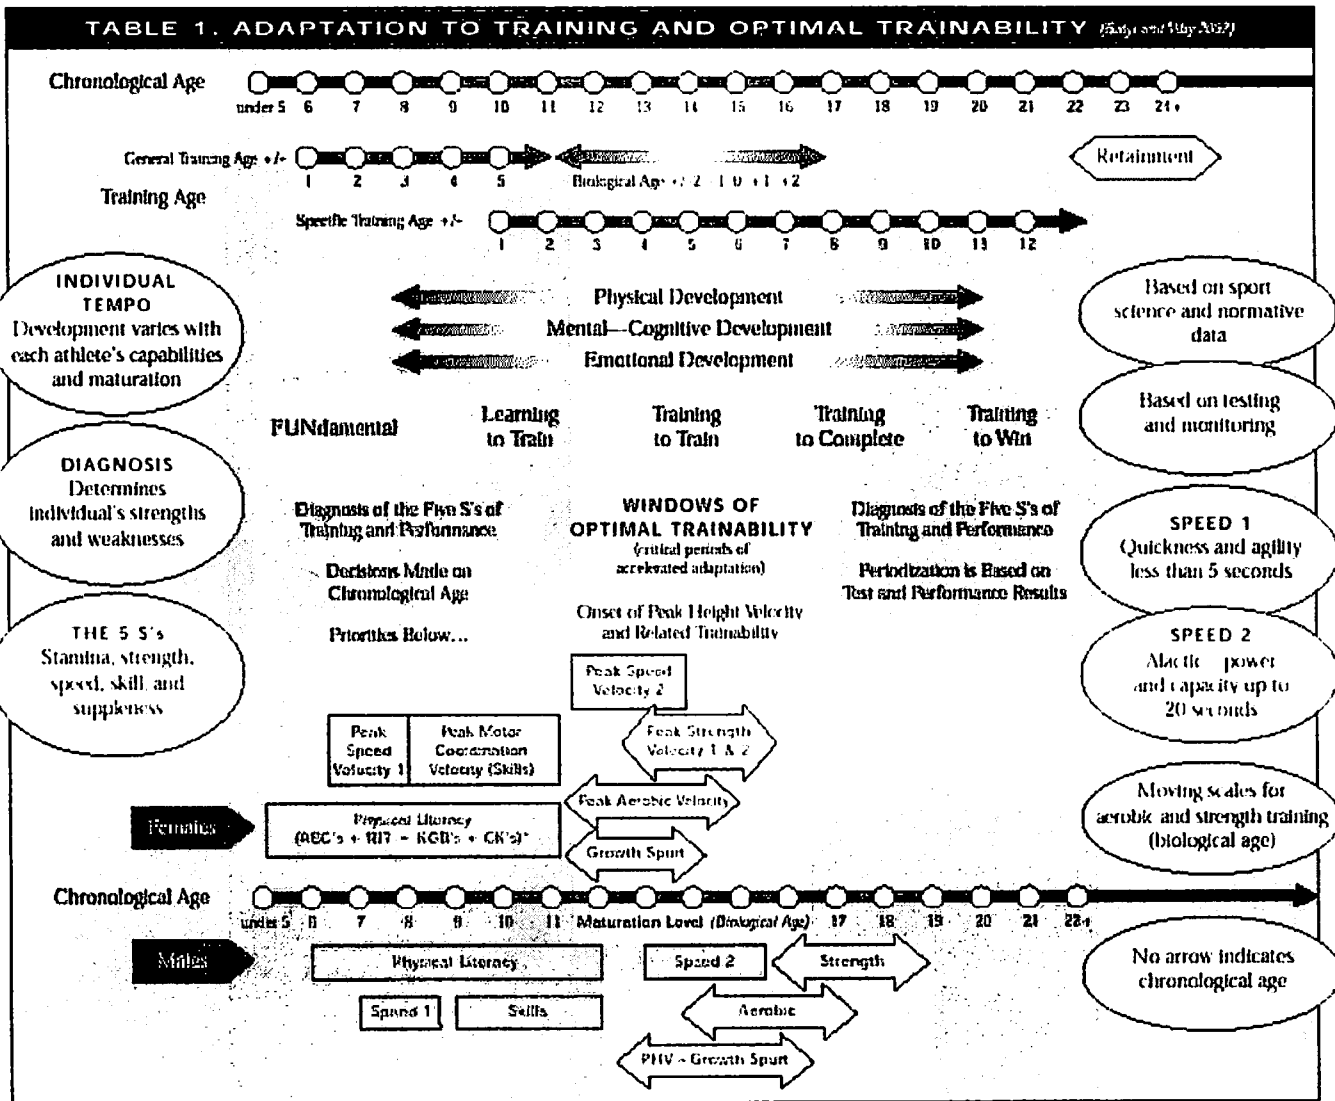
TABLE 1. ADAPTATION TO TRAINING AND OPTIMAL TRAINABILITY (Balyi and Way 2002)

Chronological Age
under 5 6 7 8 9 10 11 12 13 14 15 16 17 18 19 20 21 22 23 24+

General Training Age +/- 1 2 3 4 5
Biological Age +/- 2 -1 0 +1 +2
Retainment

Training Age
Specific Training Age +/- 1 2 3 4 5 6 7 8 9 10 11 12

INDIVIDUAL TEMPO
Development varies with each athlete's capabilities and maturation

Physical Development
Mental—Cognitive Development
Emotional Development

Based on sport science and normative data

Based on testing and monitoring

FUNdamental
Learning to Train
Training to Train
Training to Complete
Training to Win

DIAGNOSIS
Determines individual's strengths and weaknesses

Diagnosis of the Five S's of Training and Performance

Decisions Made on Chronological Age

Priorities Below...

WINDOWS OF OPTIMAL TRAINABILITY
(critical periods of accelerated adaptation)

Onset of Peak Height Velocity and Related Trainability

Diagnosis of the Five S's of Training and Performance

Periodization is Based on Test and Performance Results

SPEED 1
Quickness and agility less than 5 seconds

THE 5 S's
Stamina, strength, speed, skill, and suppleness

SPEED 2
Alactic power and capacity up to 20 seconds

Peak Speed Velocity 2

Peak Strength Velocity 1 & 2

Peak Speed Velocity 1
Peak Motor Coordination Velocity (Skills)

Peak Aerobic Velocity

Moving scales for aerobic and strength training (biological age)

Females
Physical Literacy (ABC's + RJT + KGB's + CK's)*

Growth Spurt

Chronological Age
under 5 6 7 8 9 10 11 Maturation Level (Biological Age) 17 18 19 20 21 22+

Males
Physical Literacy
Speed 2
Strength
Speed 1
Skills
Aerobic
PHV - Growth Spurt

No arrow indicates chronological age